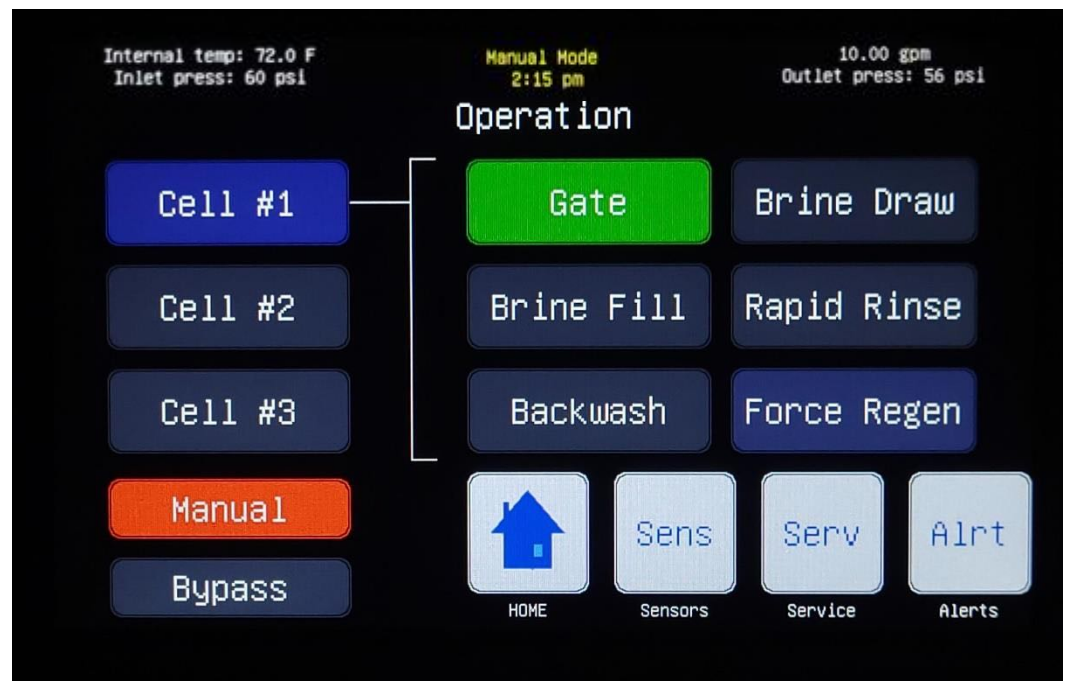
Internal temp: 72.0 F
Inlet press: 60 psi

Manual Mode
2:15 pm

10.00 gpm
Outlet press: 56 psi

Operation

Cell #1

Cell #2

Cell #3

Manual

Bypass

Gate

Brine Draw

Brine Fill

Rapid Rinse

Backwash

Force Regen

HOME

Sens
Sensors

Serv
Service

Alrt
Alerts